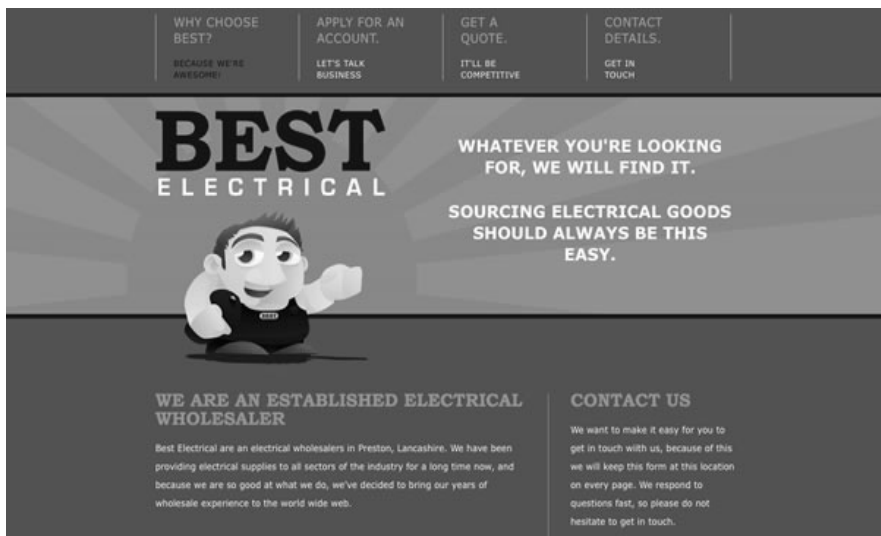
WHY CHOOSE BEST?
BECAUSE WE'RE AWESOME!

APPLY FOR AN ACCOUNT.
LET'S TALK BUSINESS

GET A QUOTE.
IT'LL BE COMPETITIVE

CONTACT DETAILS.
GET IN TOUCH

BEST
ELECTRICAL

WHATEVER YOU'RE LOOKING FOR, WE WILL FIND IT.

SOURCING ELECTRICAL GOODS SHOULD ALWAYS BE THIS EASY.

BEST

WE ARE AN ESTABLISHED ELECTRICAL WHOLESALER

Best Electrical are an electrical wholesalers in Preston, Lancashire. We have been providing electrical supplies to all sectors of the industry for a long time now, and because we are so good at what we do, we've decided to bring our years of wholesale experience to the world wide web.

CONTACT US

We want to make it easy for you to get in touch with us, because of this we will keep this form at this location on every page. We respond to questions fast, so please do not hesitate to get in touch.